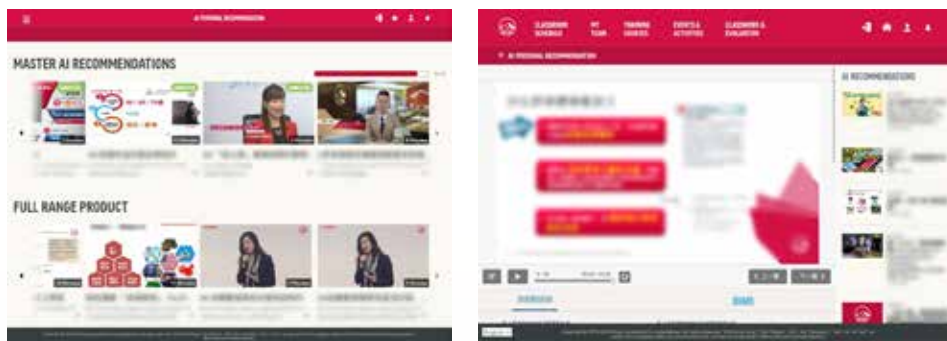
AI PERSONAL RECOMMENDATION

MASTER AI RECOMMENDATIONS

FULL RANGE PRODUCT

CLASSROOM SCHEDULE

MY TEAM

TRAINING COURSES

EVENTS & ACTIVITIES

CLASSROOM & EVALUATION

AI PERSONAL RECOMMENDATION

AI RECOMMENDATIONS

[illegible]